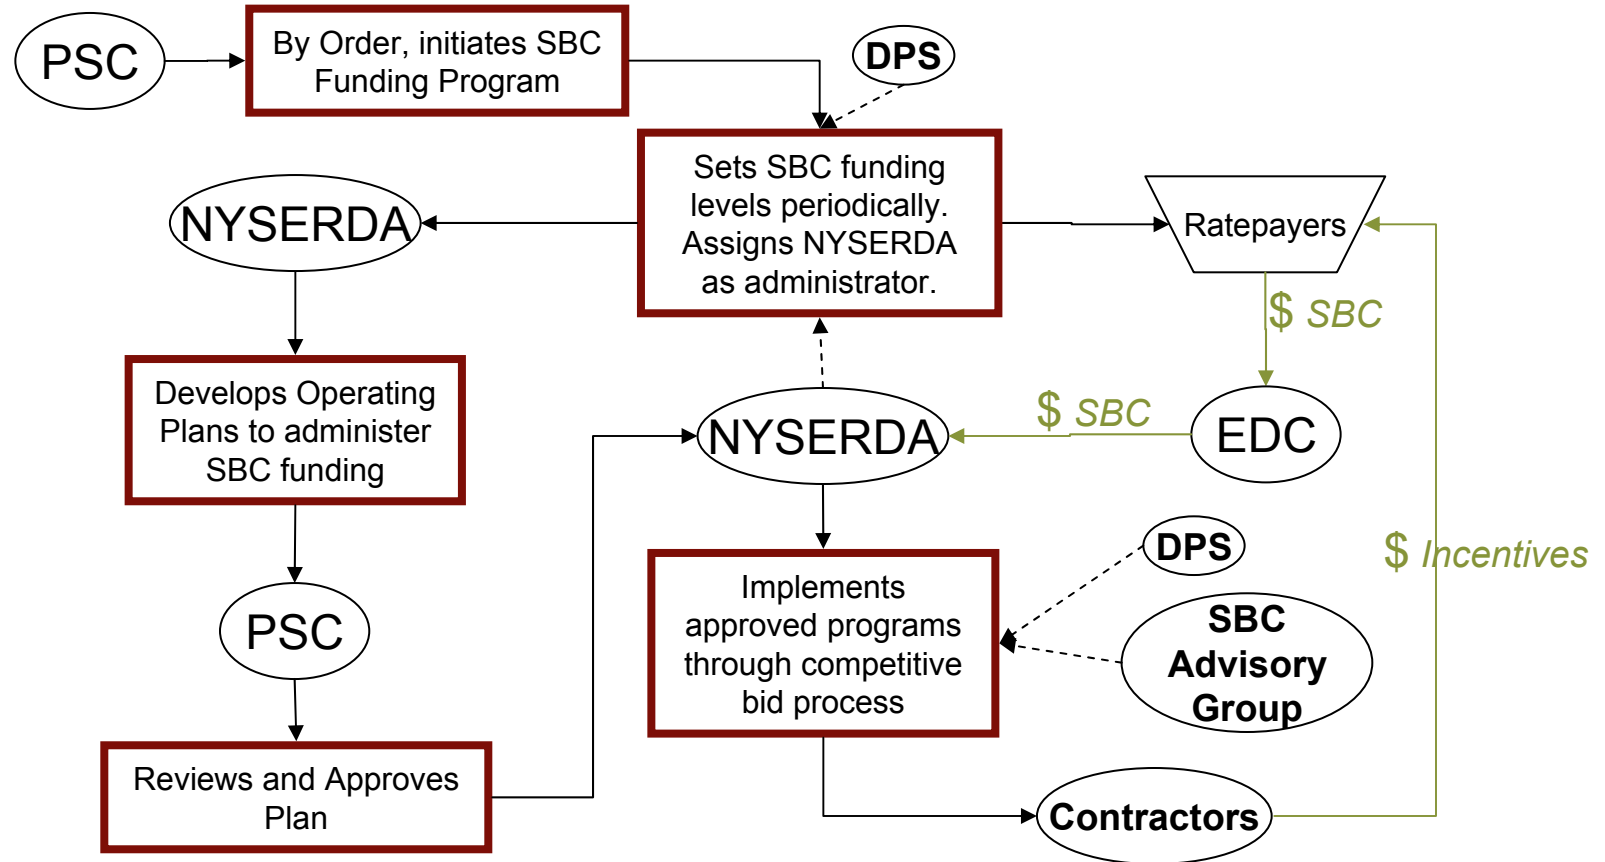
PSC

By Order, initiates SBC Funding Program

DPS

Sets SBC funding levels periodically. Assigns NYSERDA as administrator.

NYSERDA

Ratepayers

$ SBC

Develops Operating Plans to administer SBC funding

NYSERDA

$ SBC

EDC

PSC

DPS

$ Incentives

Implements approved programs through competitive bid process

SBC Advisory Group

Reviews and Approves Plan

Contractors